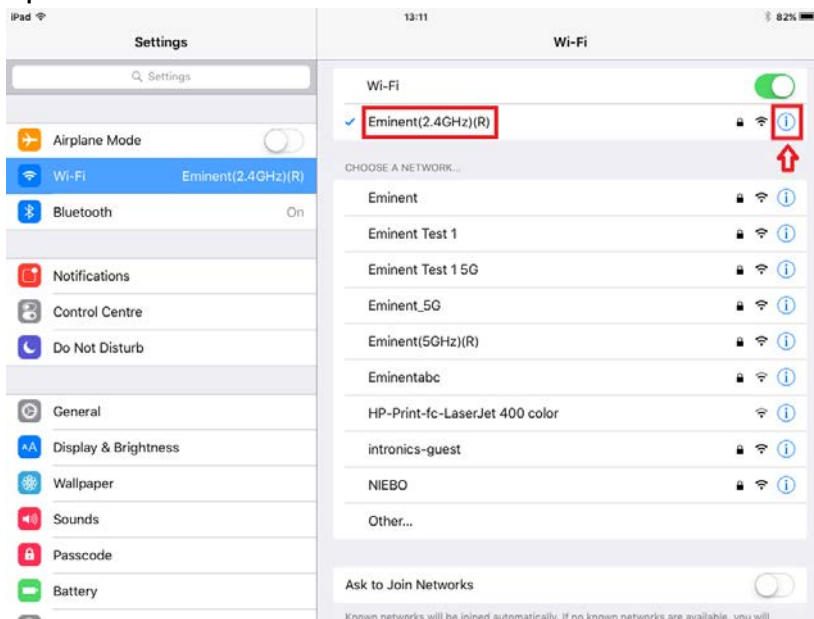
iPad
13:11
82%

Settings

Settings

Airplane Mode
Wi-Fi Eminent(2.4GHz)(R)
Bluetooth On

Notifications
Control Centre
Do Not Disturb

General
Display & Brightness
Wallpaper
Sounds
Passcode
Battery

Wi-Fi

Wi-Fi
Eminent(2.4GHz)(R)

CHOOSE A NETWORK...
Eminent
Eminent Test 1
Eminent Test 1 5G
Eminent_5G
Eminent(5GHz)(R)
Eminentabc
HP-Print-fc-LaserJet 400 color
intronics-guest
NIEBO
Other...

Ask to Join Networks

Known networks will be joined automatically. If no known networks are available, you will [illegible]